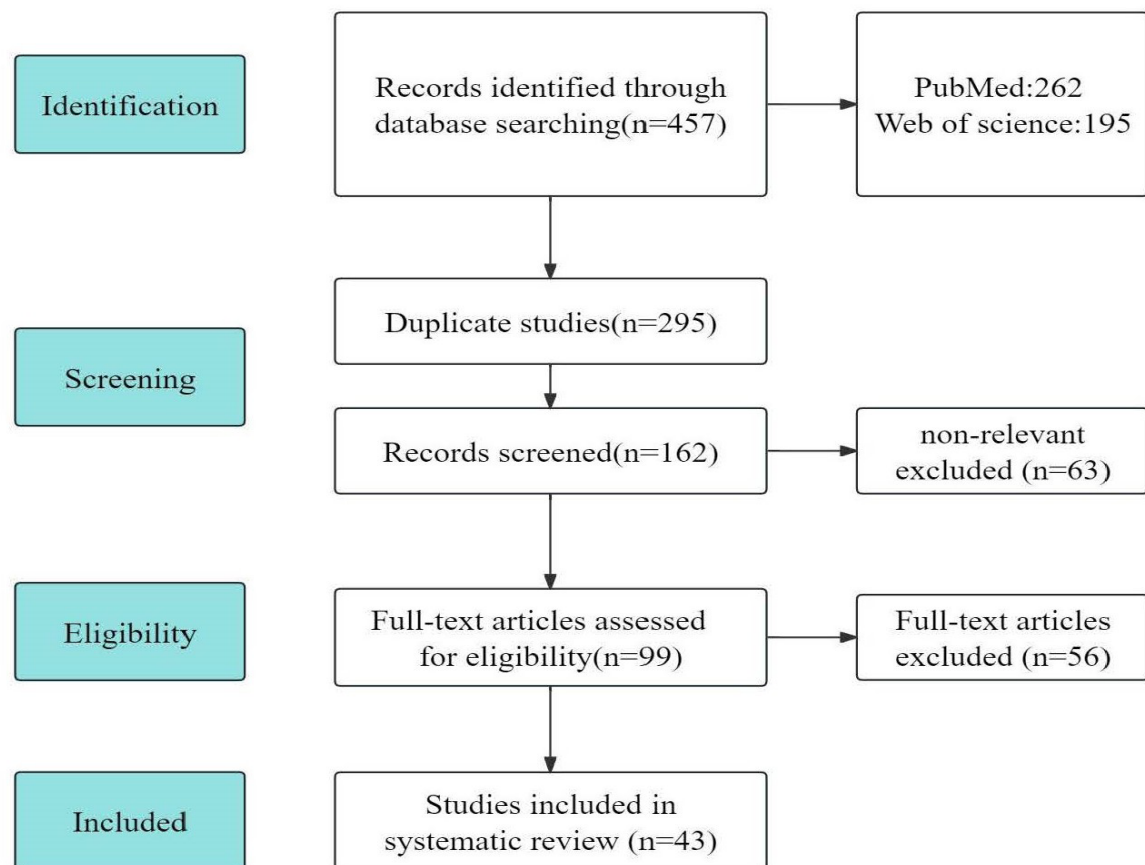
Identification

Records identified through database searching(n=457)

PubMed:262
Web of science:195

Screening

Duplicate studies(n=295)

Records screened(n=162)

non-relevant excluded (n=63)

Eligibility

Full-text articles assessed for eligibility(n=99)

Full-text articles excluded (n=56)

Included

Studies included in systematic review (n=43)